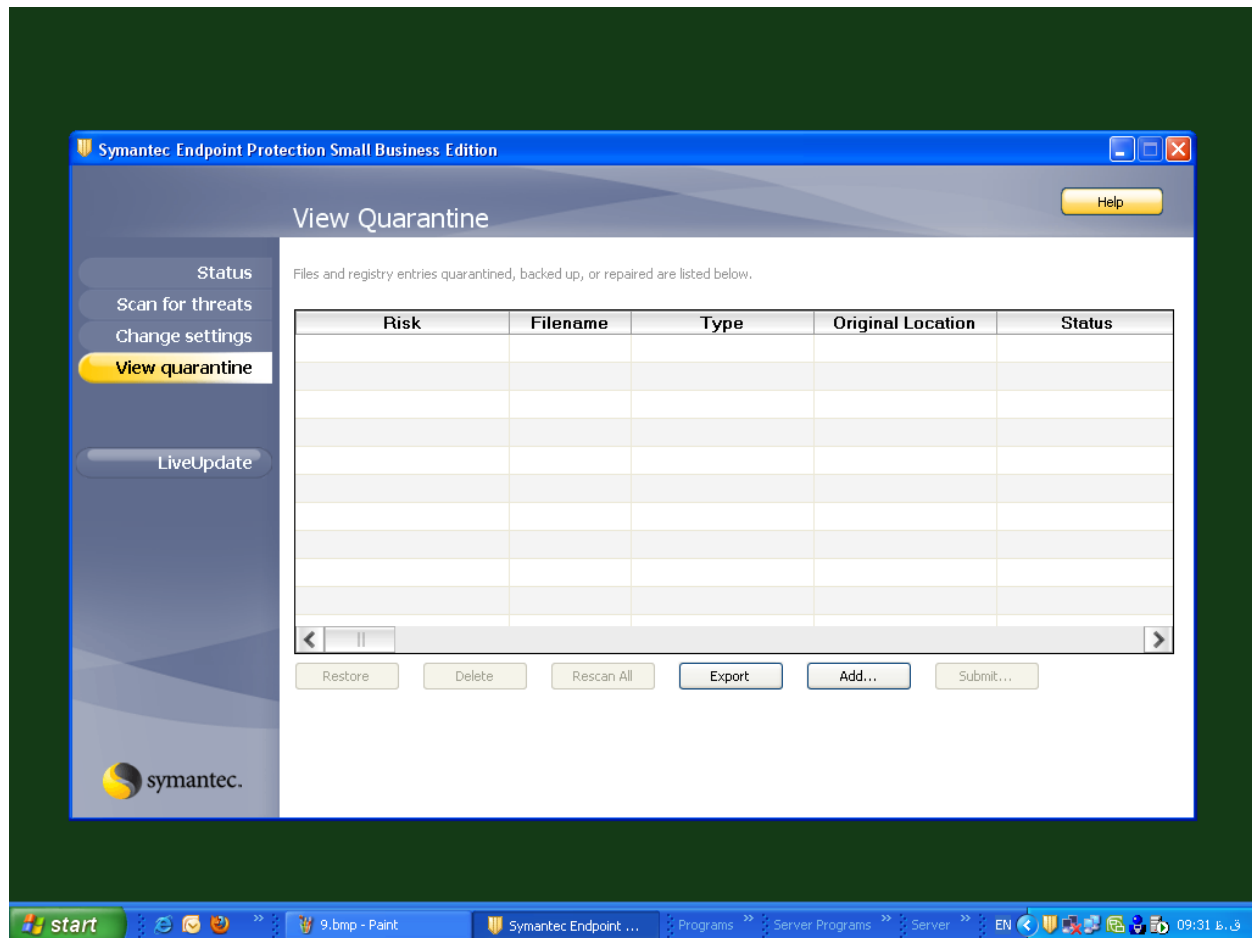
Symantec Endpoint Protection Small Business Edition

Help

View Quarantine

Status
Scan for threats
Change settings
View quarantine

LiveUpdate

Files and registry entries quarantined, backed up, or repaired are listed below.

| Risk | Filename | Type | Original Location | Status |
|---|---|---|---|---|
| | | | | |

Restore Delete Rescan All Export Add... Submit...

symantec.

start 9.bmp - Paint Symantec Endpoint ... Programs Server Programs Server EN 09:31 ق.ظ